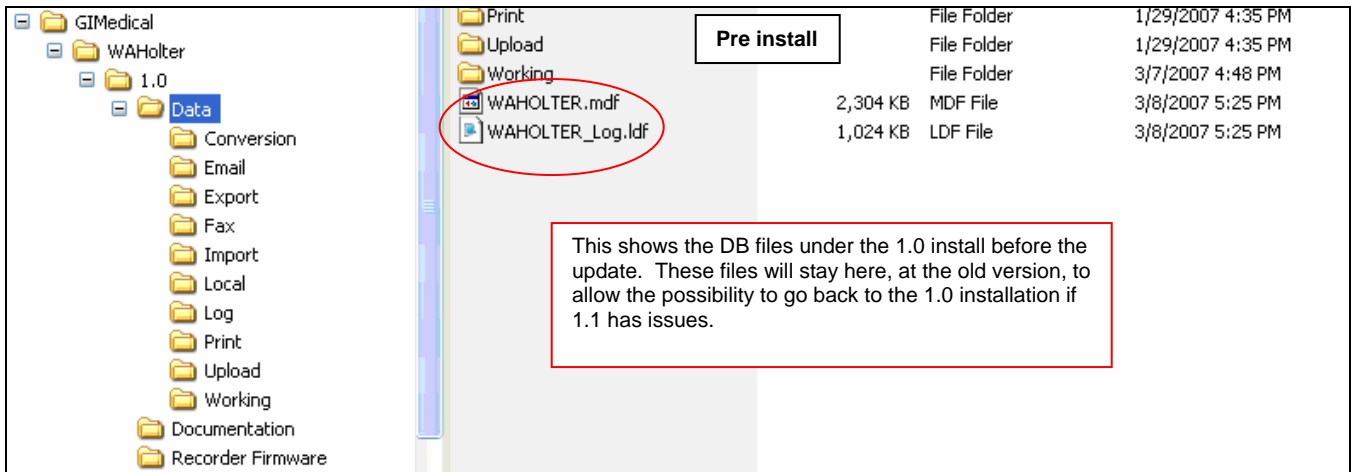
GIMedical
WAHolter
1.0
Data
Conversion
Email
Export
Fax
Import
Local
Log
Print
Upload
Working
Documentation
Recorder Firmware

Pre install

| Print | | File Folder | 1/29/2007 4:35 PM |
|---|---|---|---|
| Upload | | File Folder | 1/29/2007 4:35 PM |
| Working | | File Folder | 3/7/2007 4:48 PM |
| WAHOLTER.mdf | 2,304 KB | MDF File | 3/8/2007 5:25 PM |
| WAHOLTER_Log.ldf | 1,024 KB | LDF File | 3/8/2007 5:25 PM |

This shows the DB files under the 1.0 install before the update. These files will stay here, at the old version, to allow the possibility to go back to the 1.0 installation if 1.1 has issues.